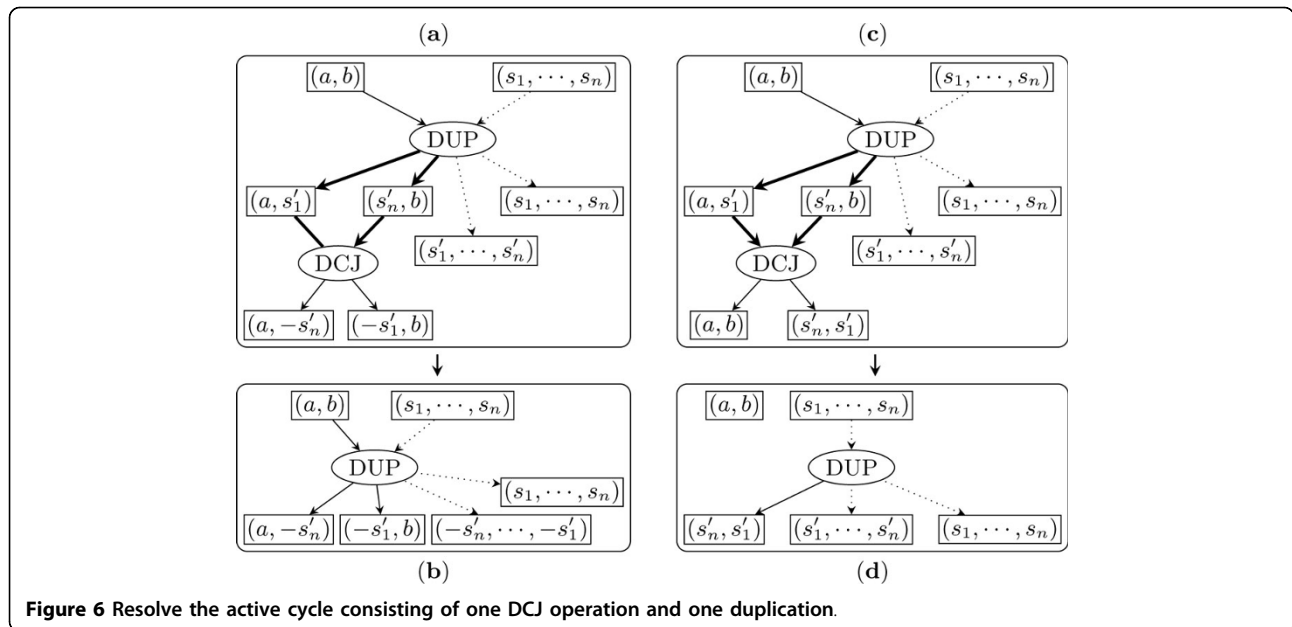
(a)

$(a,b)$ $(s_1,\cdots,s_n)$

DUP

$(a,s_1')$ $(s_n',b)$ $(s_1,\cdots,s_n)$

$(s_1',\cdots,s_n')$

DCJ

$(a,-s_n')$ $(-s_1',b)$

$(a,b)$ $(s_1,\cdots,s_n)$

DUP

$(s_1,\cdots,s_n)$

$(a,-s_n')$ $(-s_1',b)$ $(-s_n',\cdots,-s_1')$

(b)

(c)

$(a,b)$ $(s_1,\cdots,s_n)$

DUP

$(a,s_1')$ $(s_n',b)$ $(s_1,\cdots,s_n)$

$(s_1',\cdots,s_n')$

DCJ

$(a,b)$ $(s_n',s_1')$

$(a,b)$ $(s_1,\cdots,s_n)$

DUP

$(s_n',s_1')$ $(s_1',\cdots,s_n')$ $(s_1,\cdots,s_n)$

(d)

Figure 6 Resolve the active cycle consisting of one DCJ operation and one duplication.